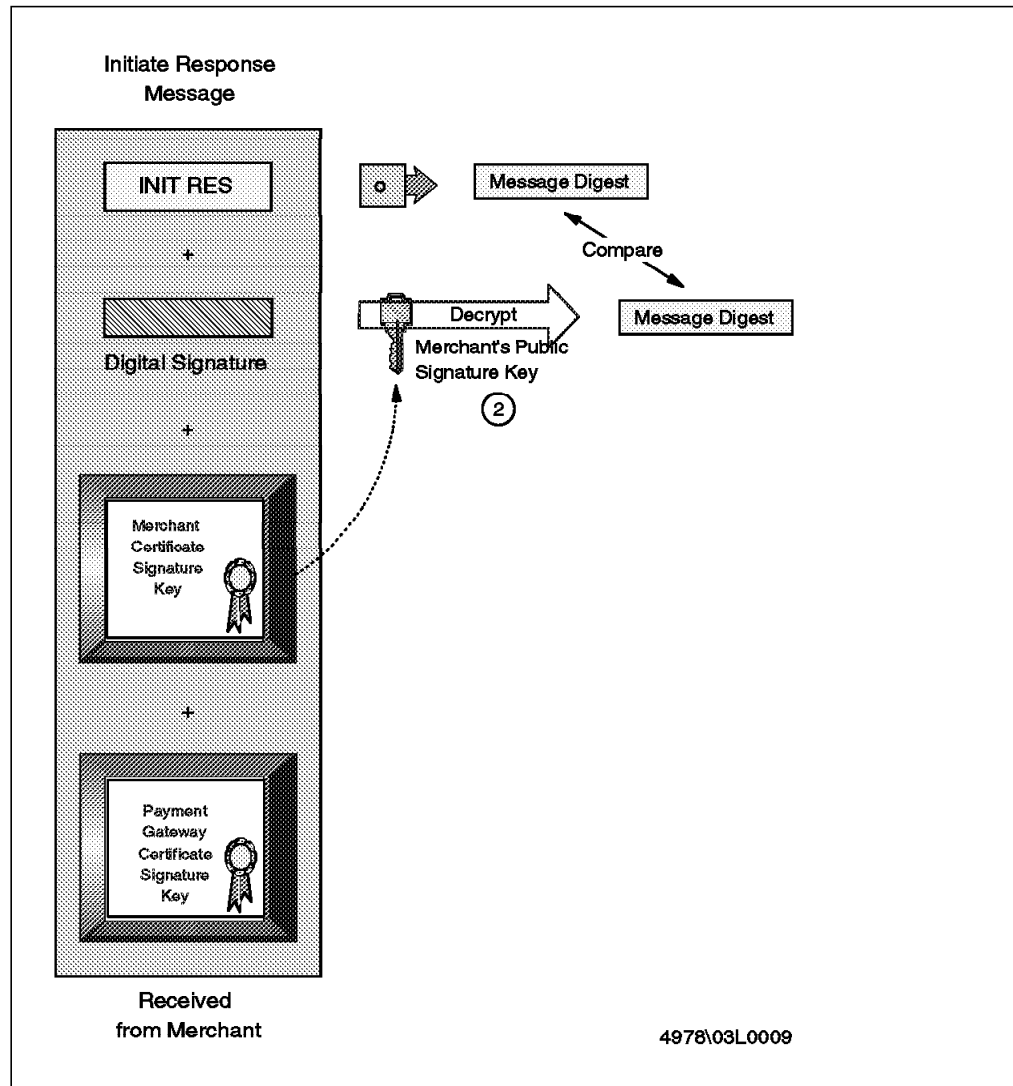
Initiate Response Message

INIT RES

+

Digital Signature

+

Merchant Certificate Signature Key

+

Payment Gateway Certificate Signature Key

Received from Merchant

o

Message Digest

Compare

Decrypt

Message Digest

Merchant's Public Signature Key

2

4978\03L0009